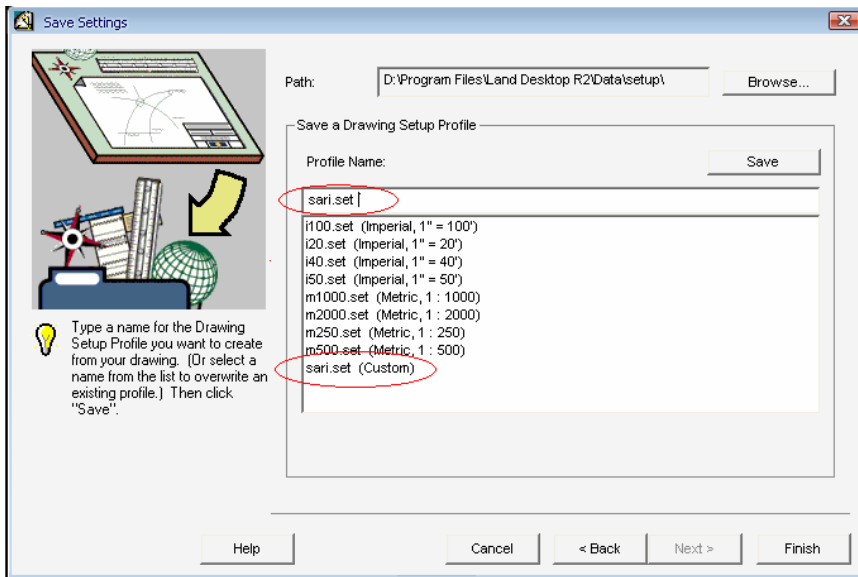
Save Settings

Path: D:\Program Files\Land Desktop R2\Data\setup\ Browse...

Save a Drawing Setup Profile

Profile Name: Save

sari.set

i100.set (Imperial, 1" = 100')
i20.set (Imperial, 1" = 20')
i40.set (Imperial, 1" = 40')
i50.set (Imperial, 1" = 50')
m1000.set (Metric, 1 : 1000)
m2000.set (Metric, 1 : 2000)
m250.set (Metric, 1 : 250)
m500.set (Metric, 1 : 500)
sari.set (Custom)

Type a name for the Drawing Setup Profile you want to create from your drawing. (Or select a name from the list to overwrite an existing profile.) Then click "Save".

Help Cancel < Back Next > Finish